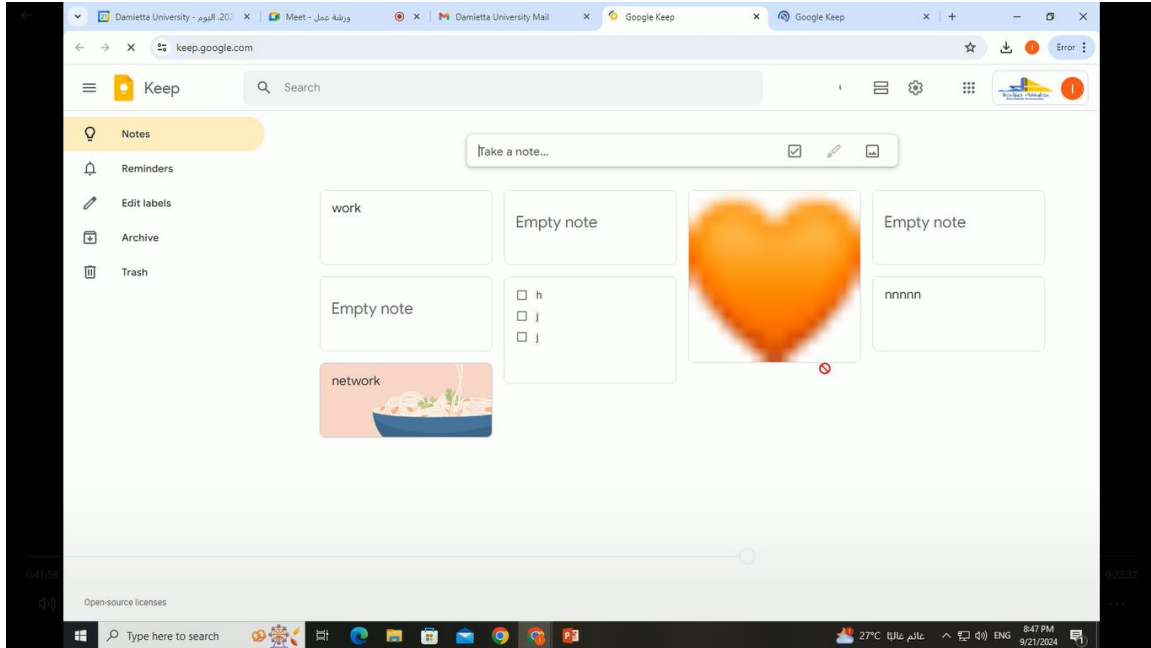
Damietta University - اليوم .202 ×
Meet - ورشة عمل
×
Damietta University Mail ×
Google Keep ×
Google Keep ×
keep.google.com
Error
Keep
Search
Notes
Reminders
Edit labels
Archive
Trash
Take a note...
work
Empty note
Empty note
Empty note
☐ h
☐ j
☐ j
nnnnn
network
0:41:58
0:22:32
Open-source licenses
Type here to search
27°C عالم عالمًا
ENG
8:47 PM
9/21/2024